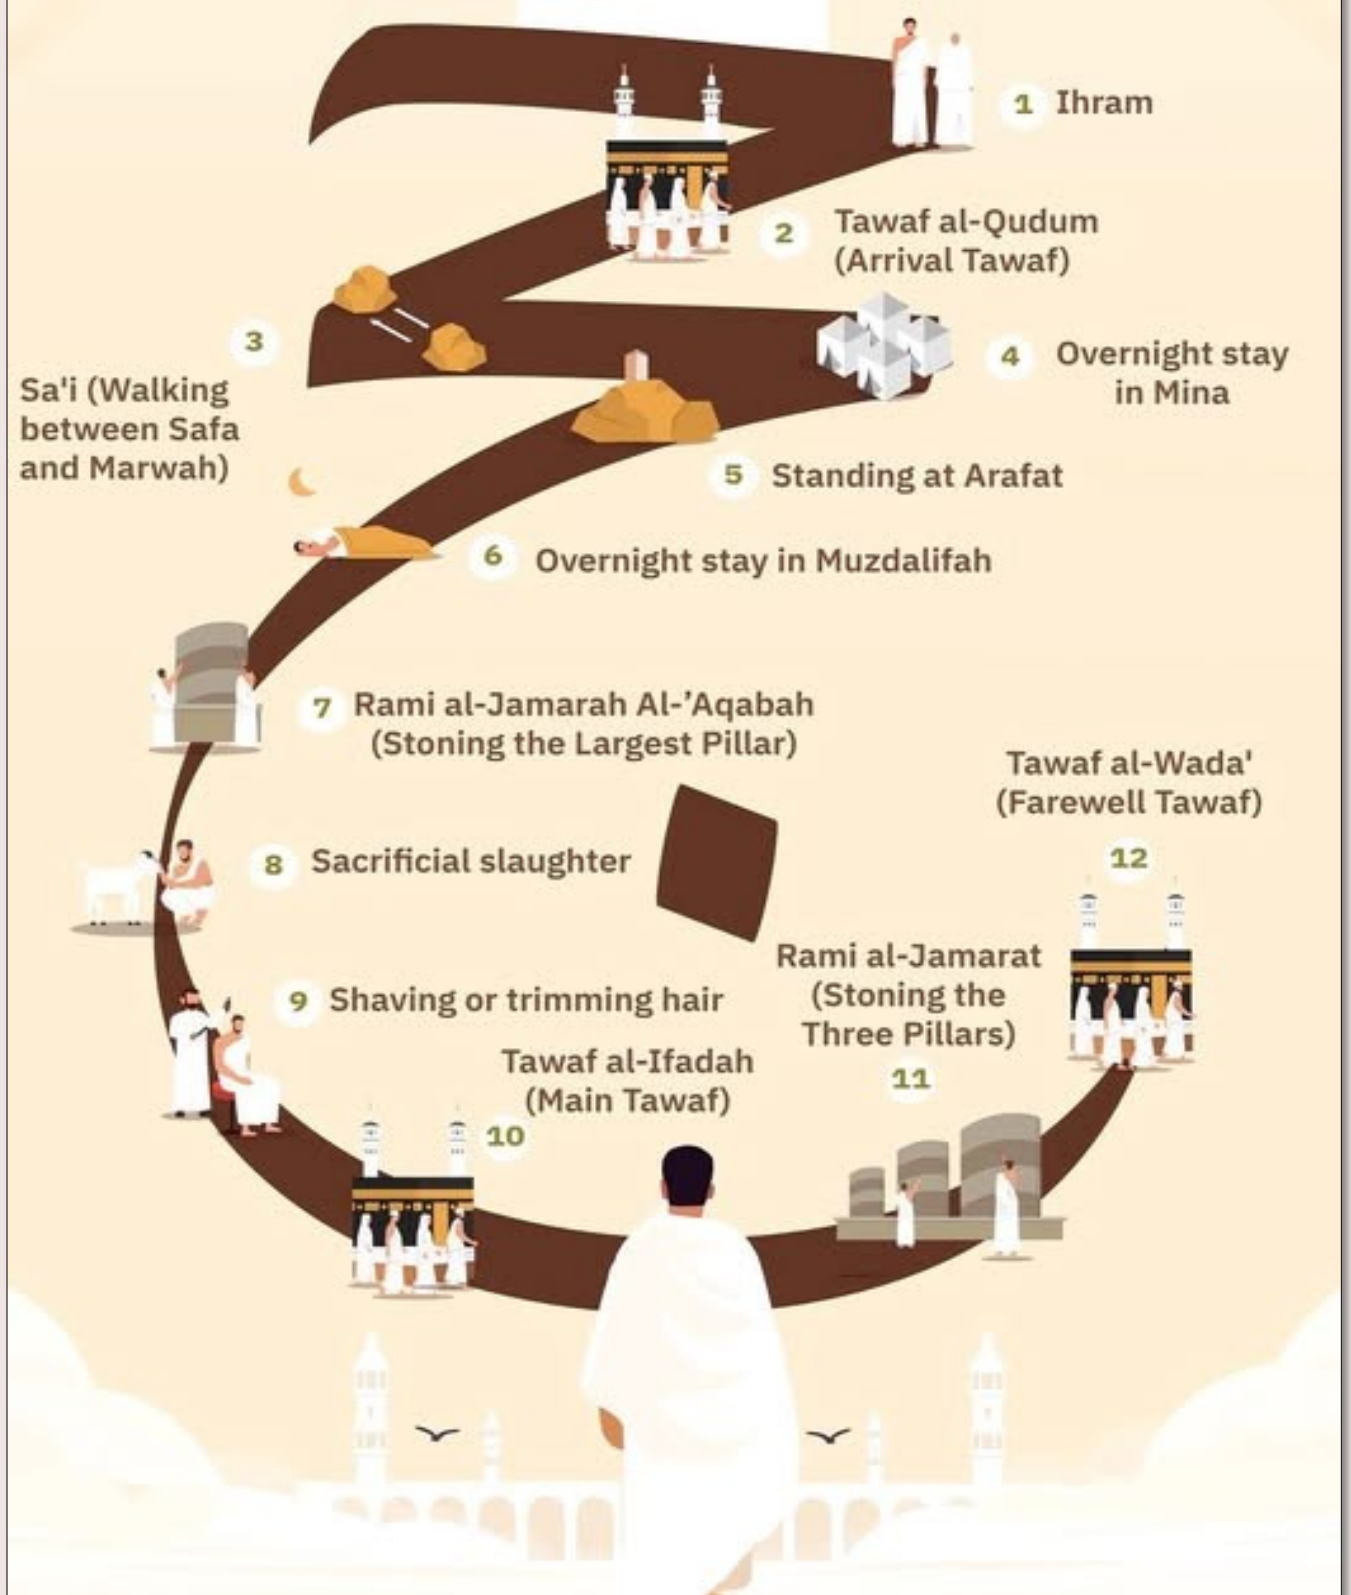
1 Ihram

2 Tawaf al-Qudum (Arrival Tawaf)

3 Sa'i (Walking between Safa and Marwah)

4 Overnight stay in Mina

5 Standing at Arafat

6 Overnight stay in Muzdalifah

7 Rami al-Jamarah Al-'Aqabah (Stoning the Largest Pillar)

8 Sacrificial slaughter

9 Shaving or trimming hair

Tawaf al-Ifadah (Main Tawaf) 10

Rami al-Jamarat (Stoning the Three Pillars) 11

Tawaf al-Wada' (Farewell Tawaf) 12